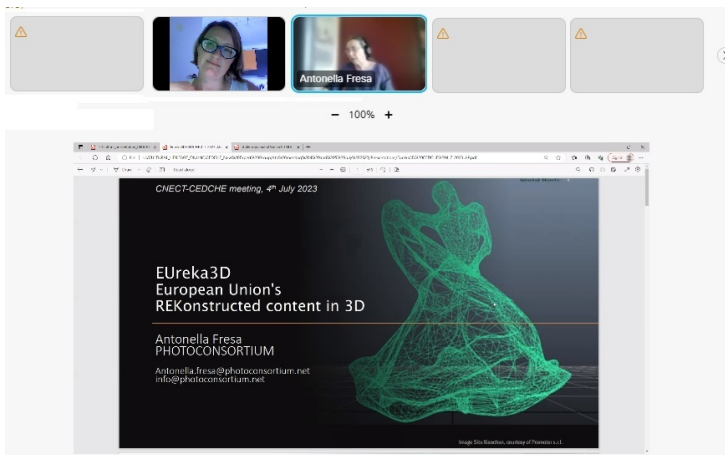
Antonella Fresa

− 100% +

CNECT-CEDCHE meeting, 4th July 2023

EUreka3D
European Union's
REKonstructed content in 3D

Antonella Fresa
PHOTOCONSORTIUM

Antonella.fresa@photoconsortium.net
info@photoconsortium.net

Image Sita Bianchini, courtesy of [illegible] s.r.l.